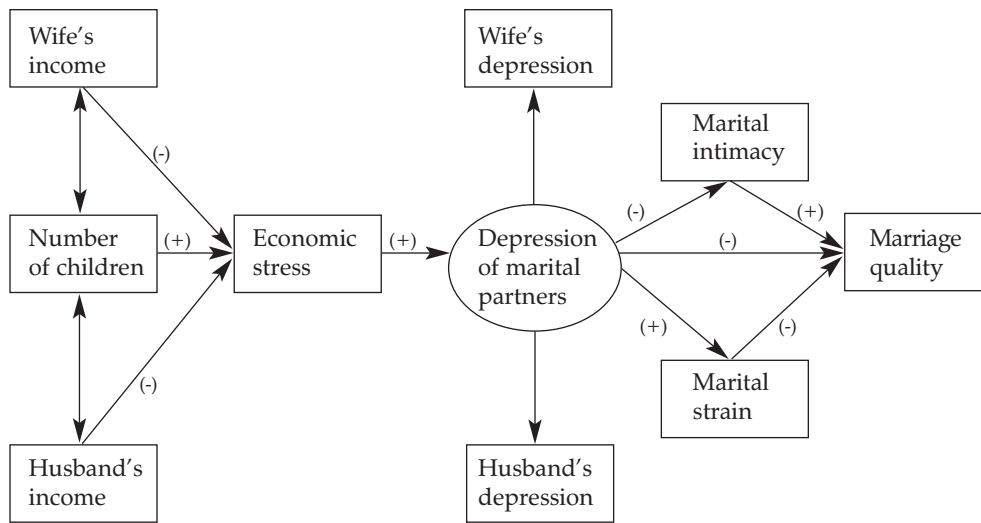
Wife's income

(-)

Number of children

(+)

Husband's income

(-)

Economic stress

(+)

Wife's depression

Depression of marital partners

Husband's depression

(-)

Marital intimacy

(+)

(-)

Marriage quality

(+)

Marital strain

(-)